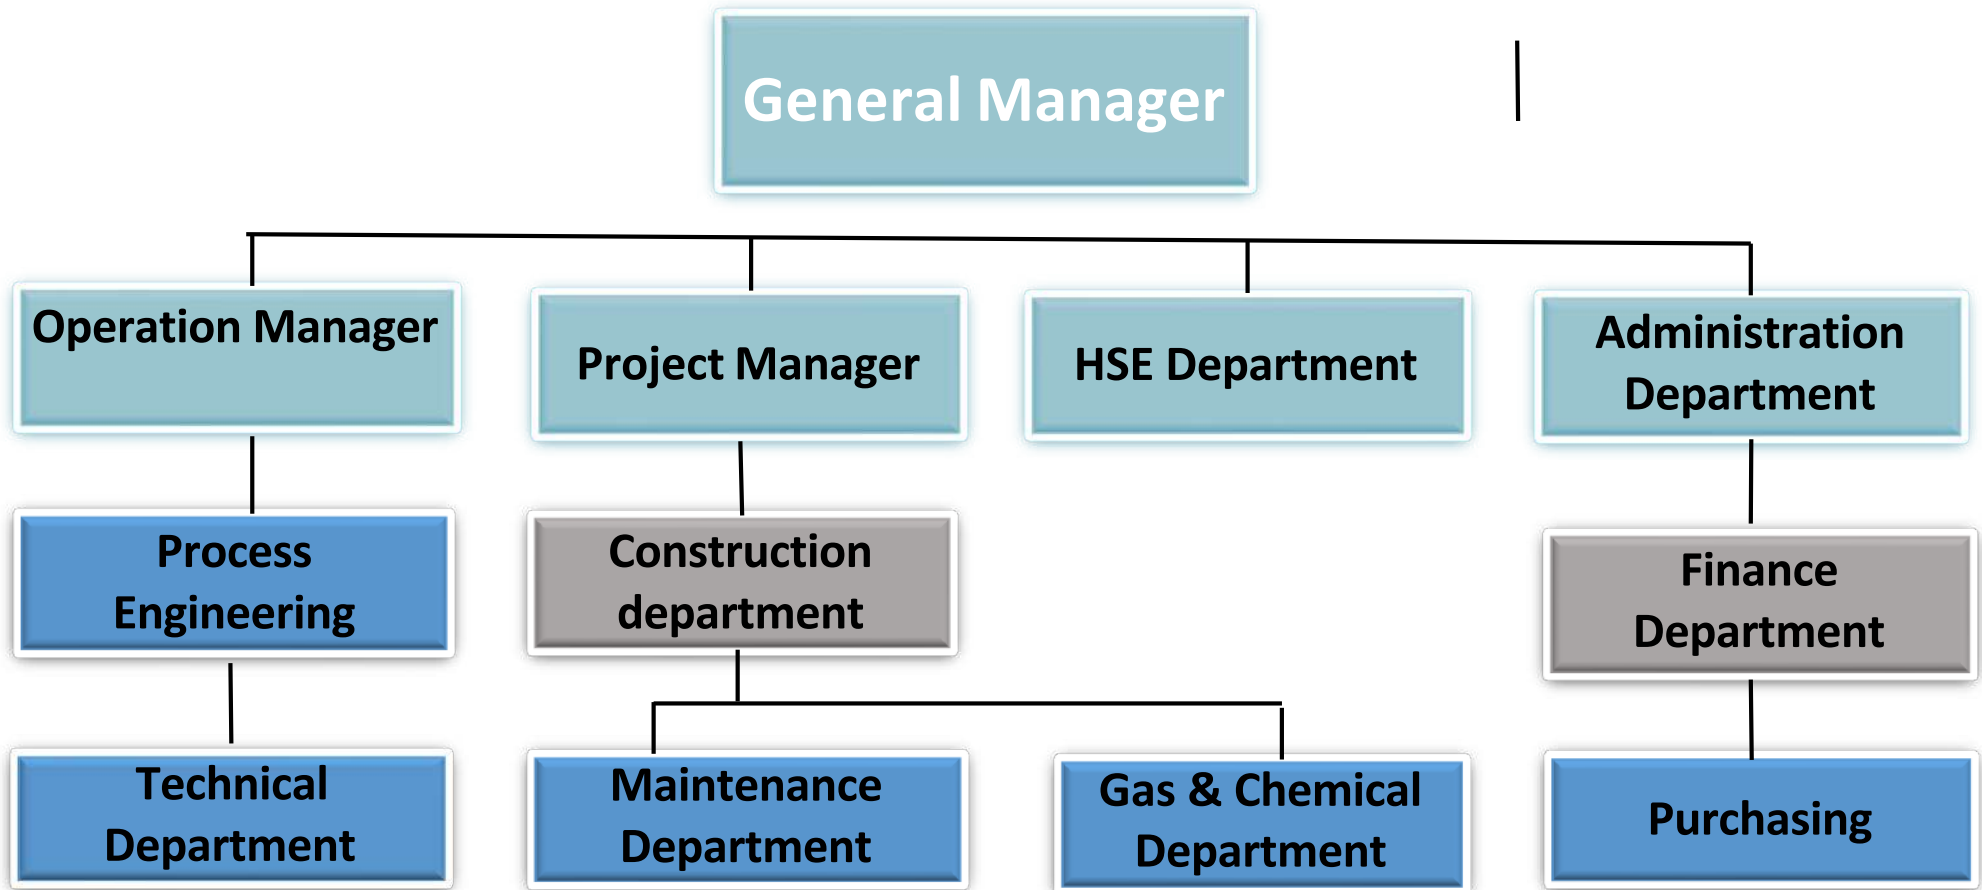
General Manager

Operation Manager

Project Manager

HSE Department

Administration Department

Process Engineering

Construction department

Finance Department

Technical Department

Maintenance Department

Gas & Chemical Department

Purchasing